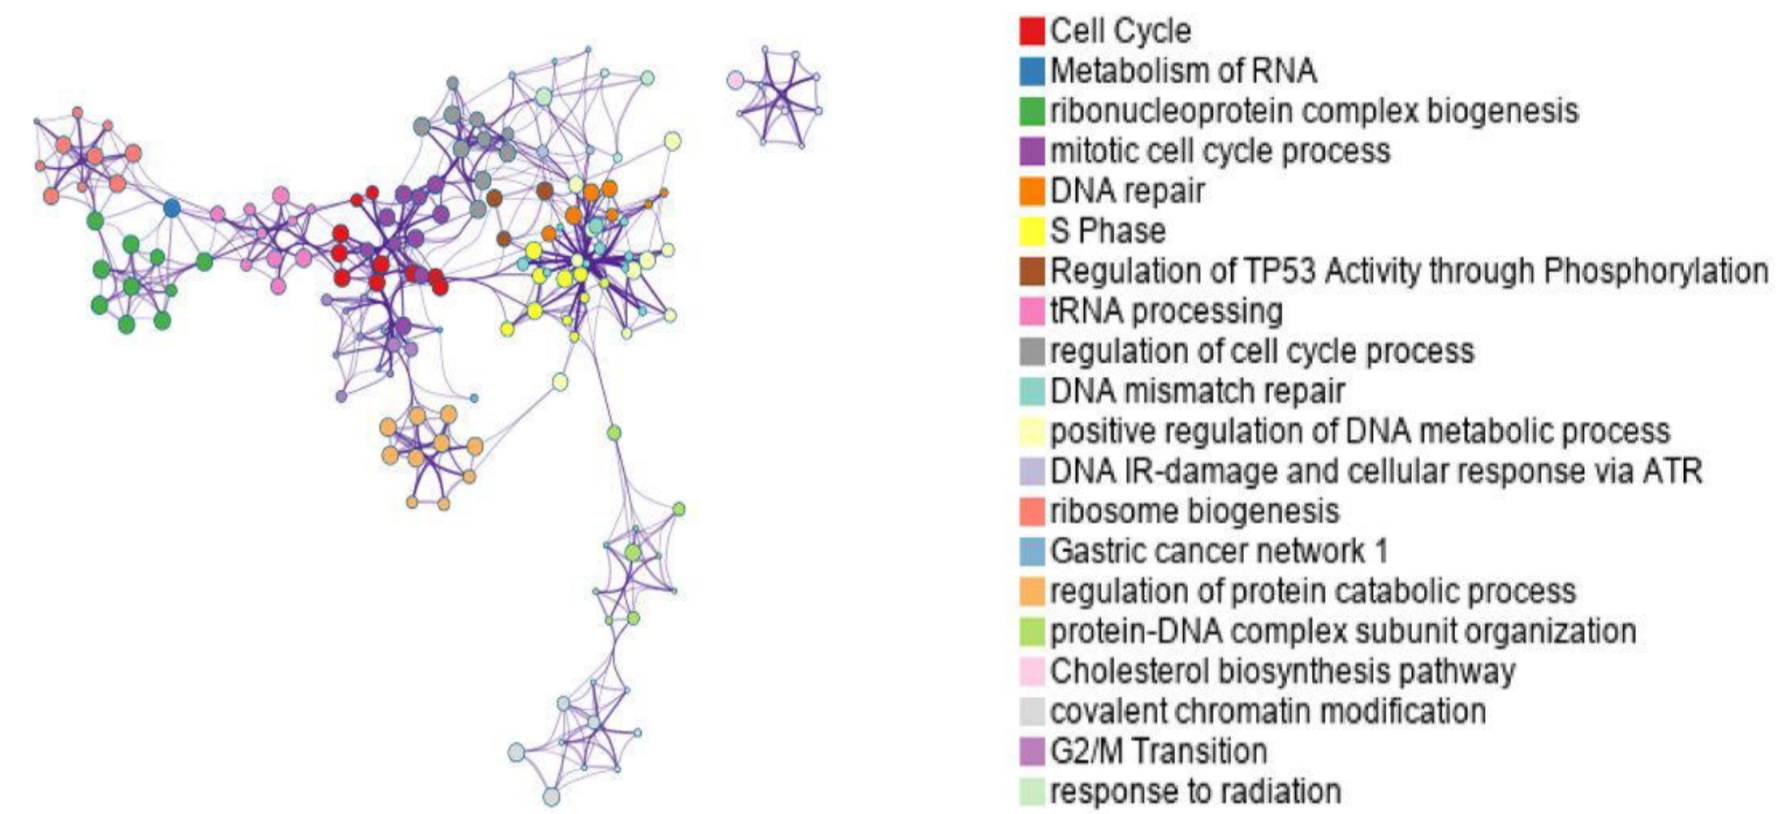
Cell Cycle
Metabolism of RNA
ribonucleoprotein complex biogenesis
mitotic cell cycle process
DNA repair
S Phase
Regulation of TP53 Activity through Phosphorylation
tRNA processing
regulation of cell cycle process
DNA mismatch repair
positive regulation of DNA metabolic process
DNA IR-damage and cellular response via ATR
ribosome biogenesis
Gastric cancer network 1
regulation of protein catabolic process
protein-DNA complex subunit organization
Cholesterol biosynthesis pathway
covalent chromatin modification
G2/M Transition
response to radiation